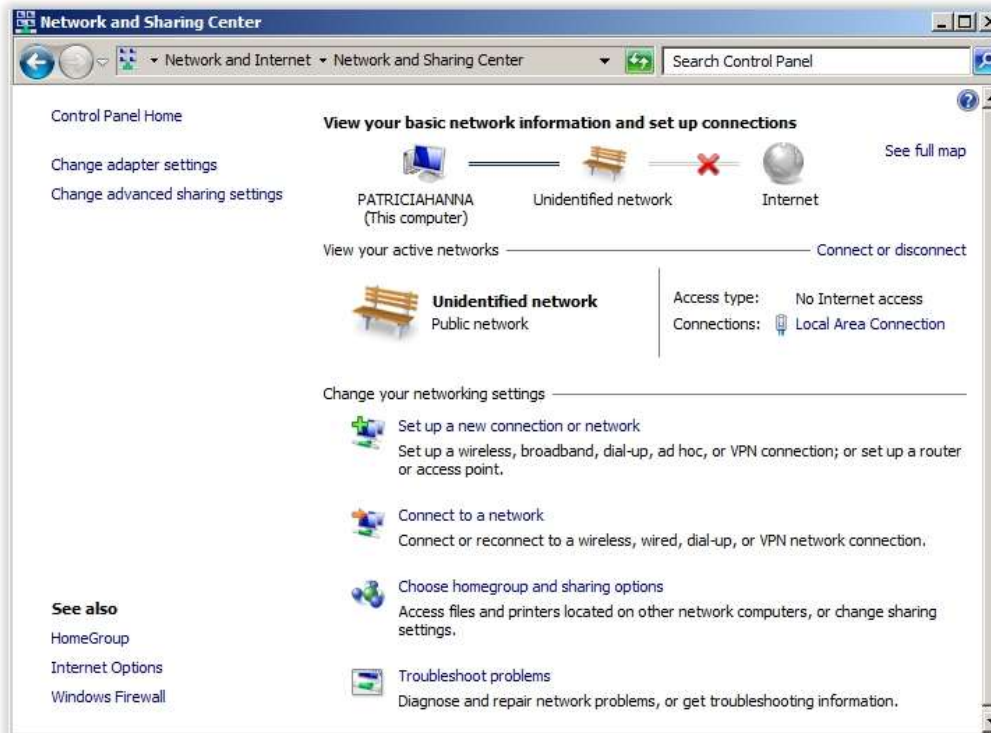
Network and Sharing Center

▸ Network and Internet ▸ Network and Sharing Center

Search Control Panel

Control Panel Home

Change adapter settings

Change advanced sharing settings

View your basic network information and set up connections

See full map

PATRICIAHANNA (This computer)

Unidentified network

Internet

View your active networks

Connect or disconnect

Unidentified network
Public network

Access type: No Internet access
Connections: Local Area Connection

Change your networking settings

Set up a new connection or network
Set up a wireless, broadband, dial-up, ad hoc, or VPN connection; or set up a router or access point.

Connect to a network
Connect or reconnect to a wireless, wired, dial-up, or VPN network connection.

Choose homegroup and sharing options
Access files and printers located on other network computers, or change sharing settings.

Troubleshoot problems
Diagnose and repair network problems, or get troubleshooting information.

See also

HomeGroup

Internet Options

Windows Firewall